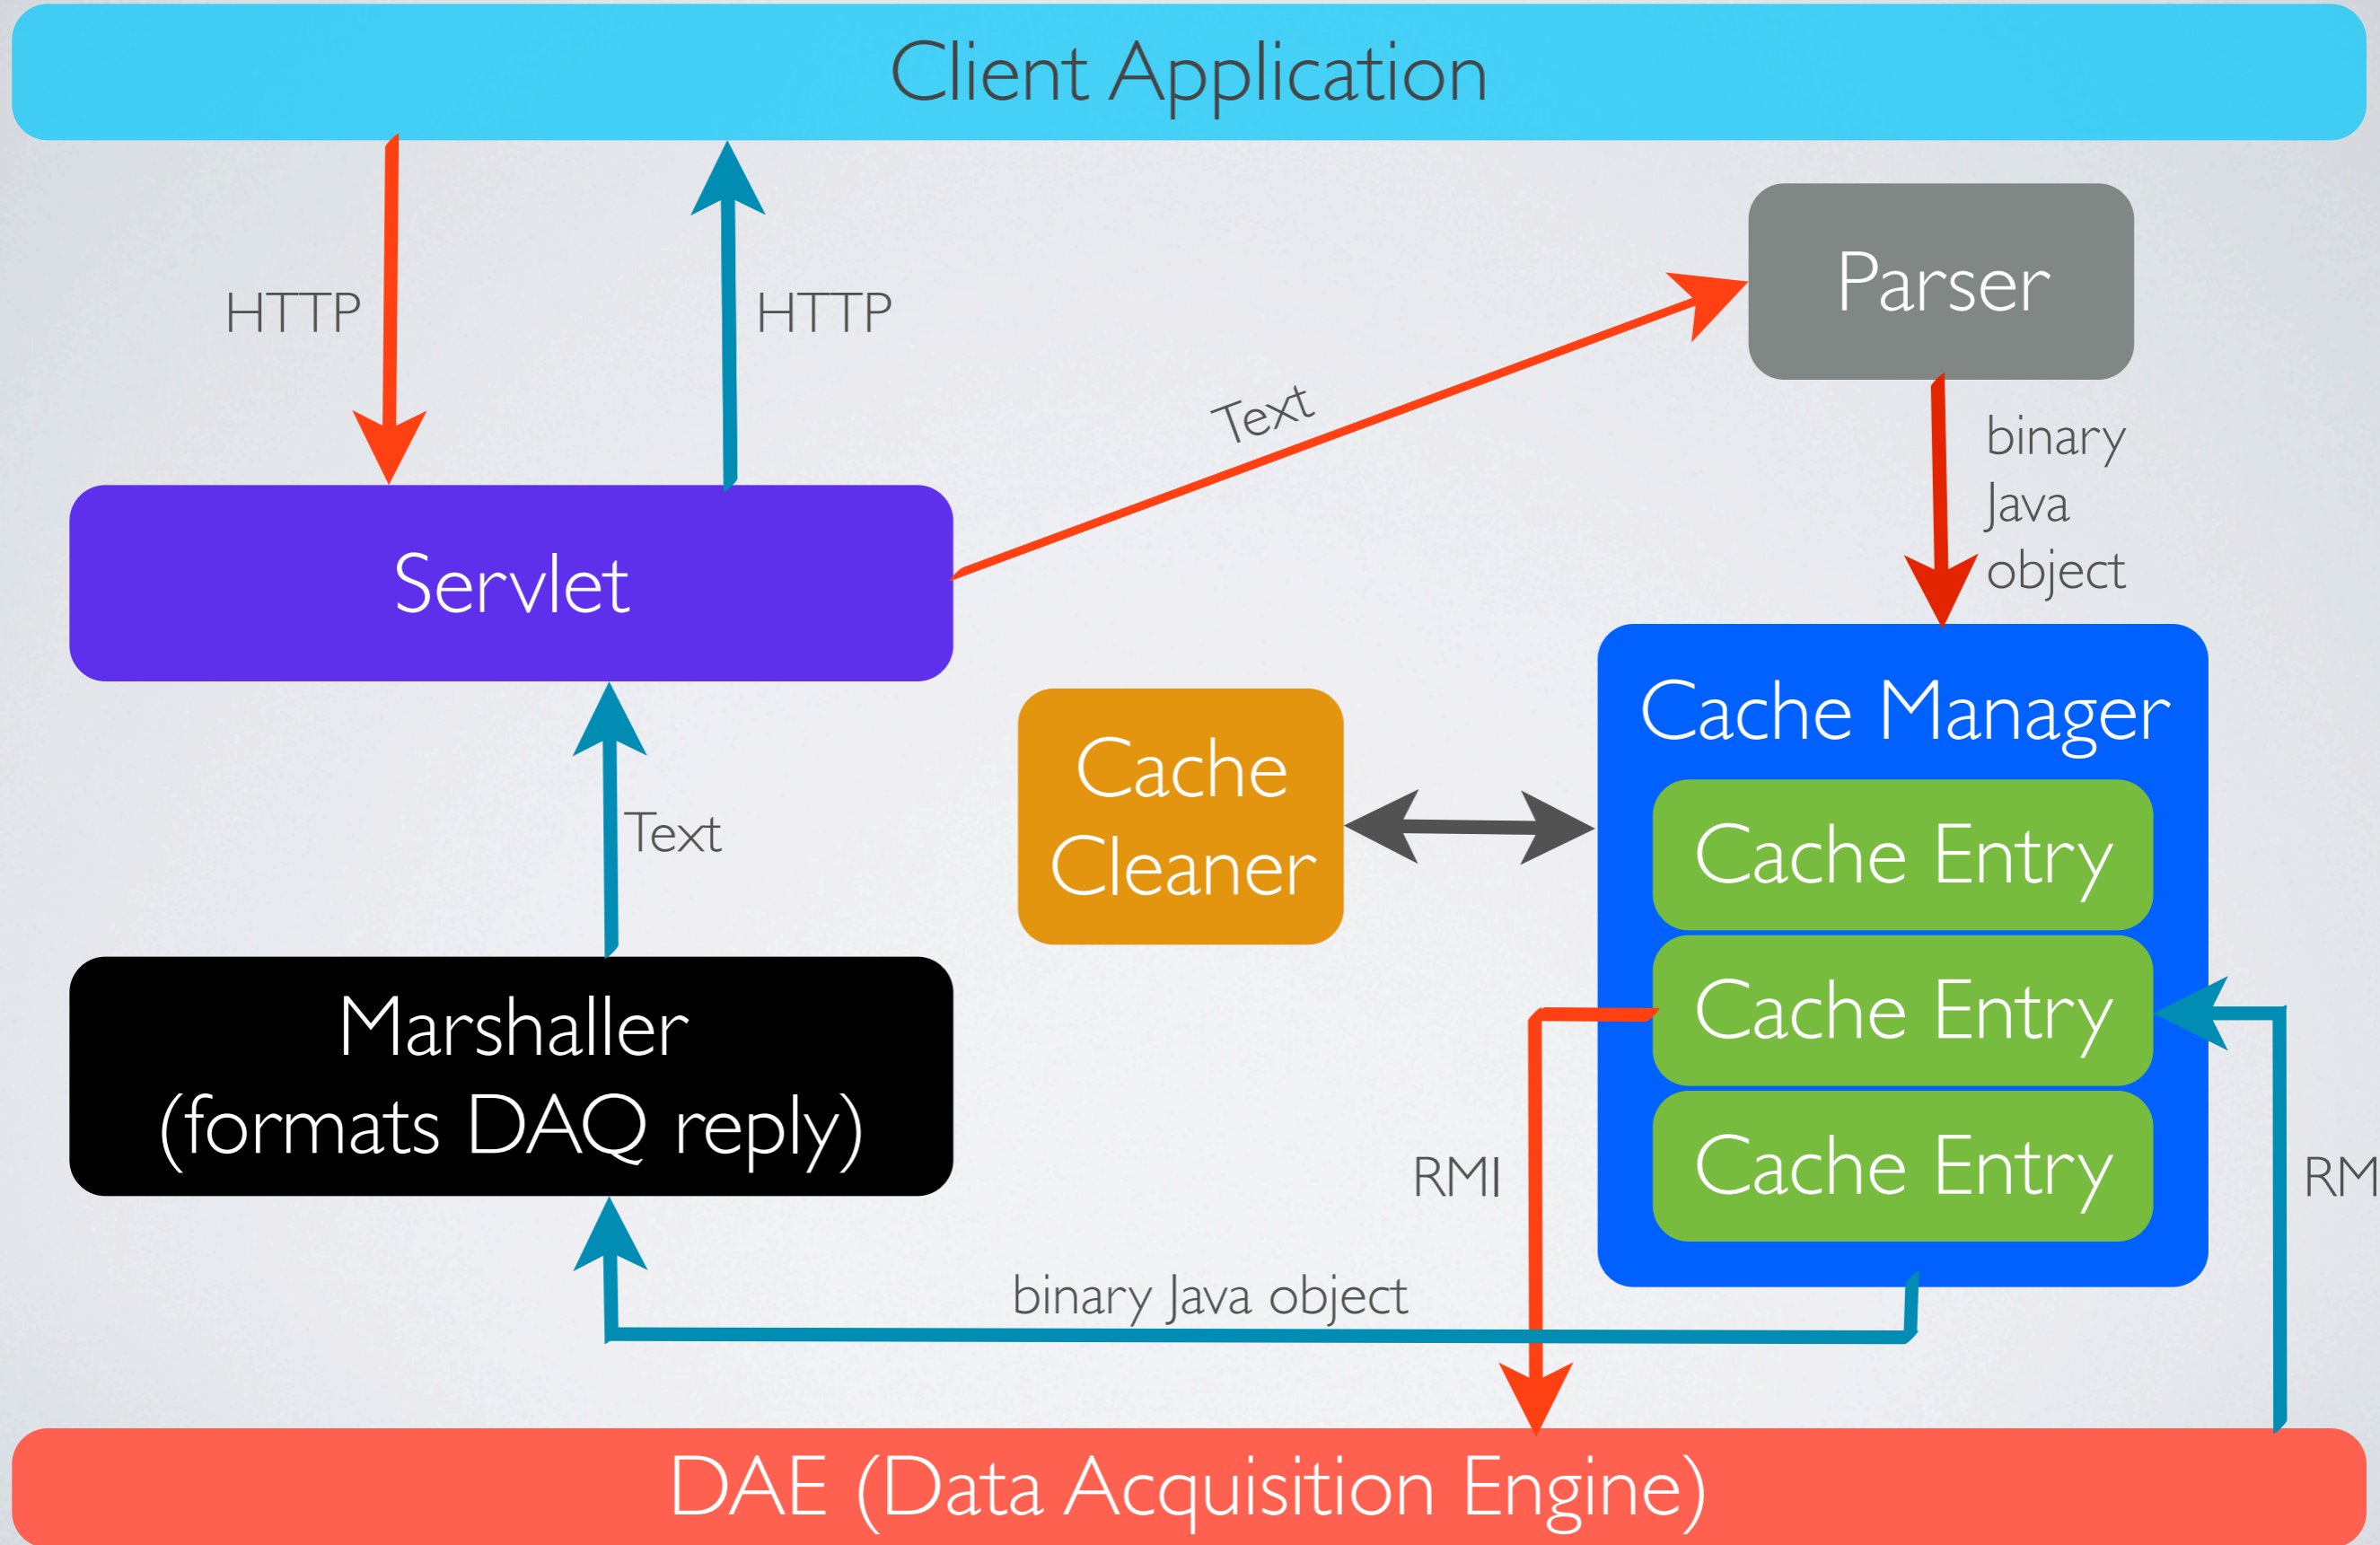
Client Application

HTTP

HTTP

Parser

Text

binary Java object

Servlet

Cache Manager

Cache Cleaner

Text

Cache Entry

Cache Entry

Cache Entry

Marshaller (formats DAQ reply)

RMI

RM

binary Java object

DAE (Data Acquisition Engine)